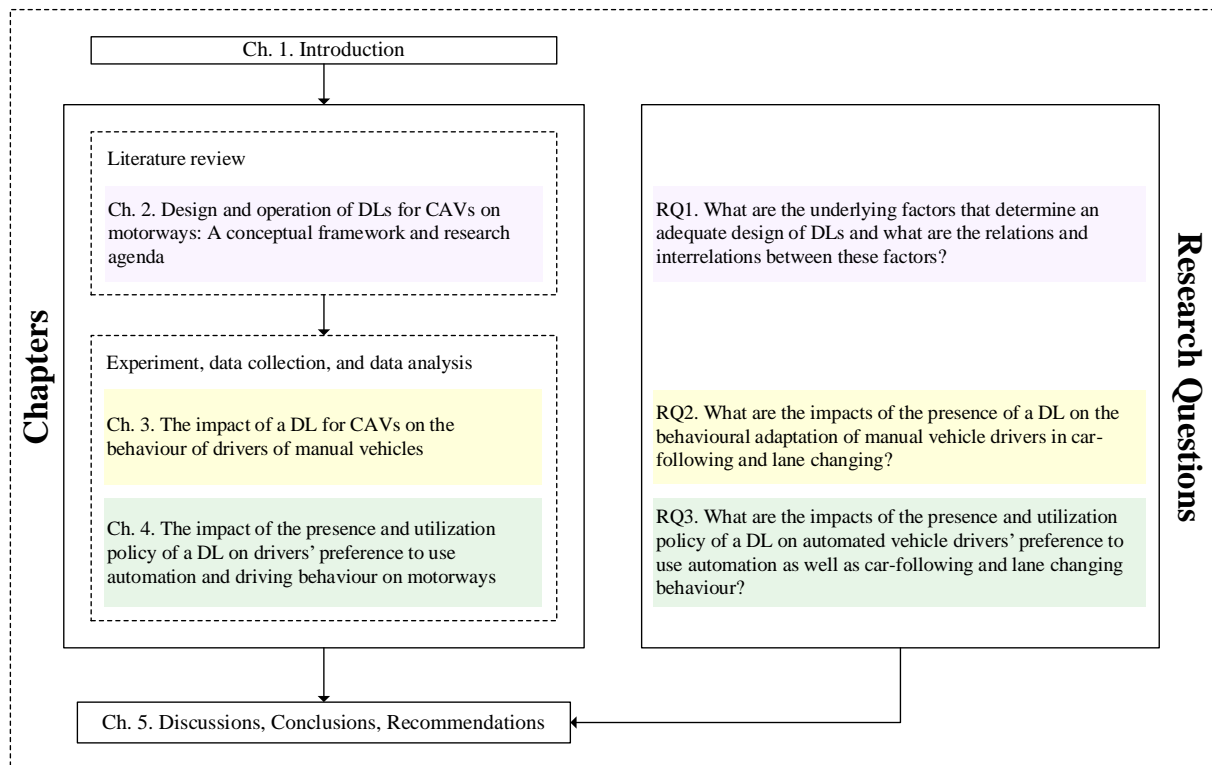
Ch. 1. Introduction

Chapters

Literature review

Ch. 2. Design and operation of DLs for CAVs on motorways: A conceptual framework and research agenda

Experiment, data collection, and data analysis

Ch. 3. The impact of a DL for CAVs on the behaviour of drivers of manual vehicles

Ch. 4. The impact of the presence and utilization policy of a DL on drivers' preference to use automation and driving behaviour on motorways

RQ1. What are the underlying factors that determine an adequate design of DLs and what are the relations and interrelations between these factors?

RQ2. What are the impacts of the presence of a DL on the behavioural adaptation of manual vehicle drivers in car-following and lane changing?

RQ3. What are the impacts of the presence and utilization policy of a DL on automated vehicle drivers' preference to use automation as well as car-following and lane changing behaviour?

Research Questions

Ch. 5. Discussions, Conclusions, Recommendations